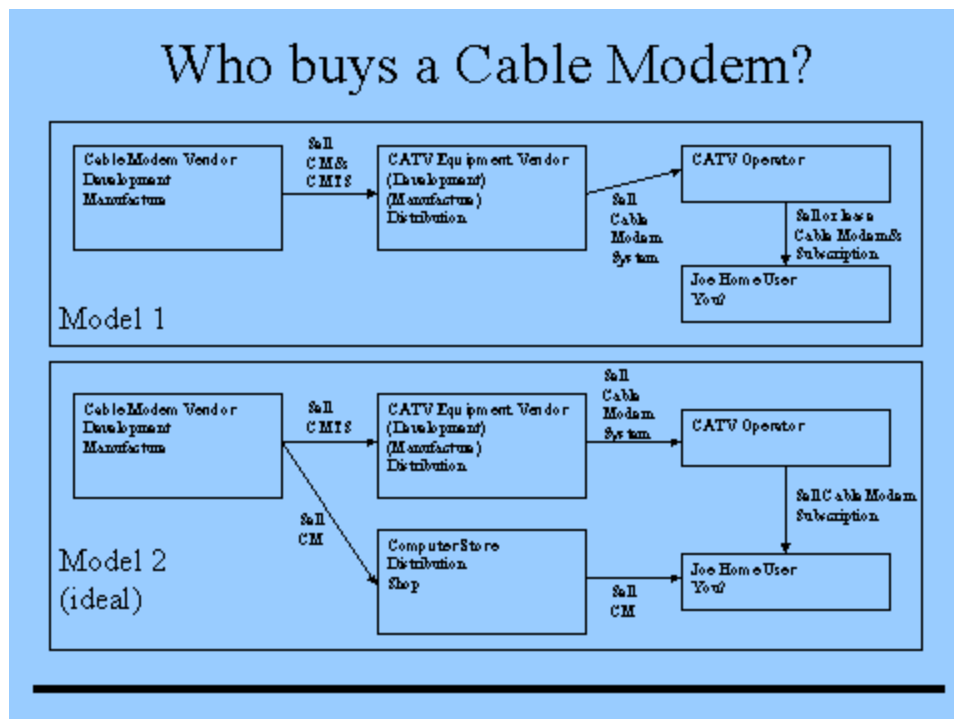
Who buys a Cable Modem?

Cable Modem Vendor
Development
Manufacture

Sell
CM &
CMTS

CATV Equipment Vendor
(Development)
(Manufacture)
Distribution

Sell
Cable
Modem
System

CATV Operator

Sell or lease
Cable Modem &
Subscription

Joe Home User
You?

Model 1

Cable Modem Vendor
Development
Manufacture

Sell
CMTS

CATV Equipment Vendor
(Development)
(Manufacture)
Distribution

Sell
Cable
Modem
System

CATV Operator

Sell Cable Modem
Subscription

Sell
CM

Computer Store
Distribution
Shop

Sell
CM

Joe Home User
You?

Model 2
(ideal)